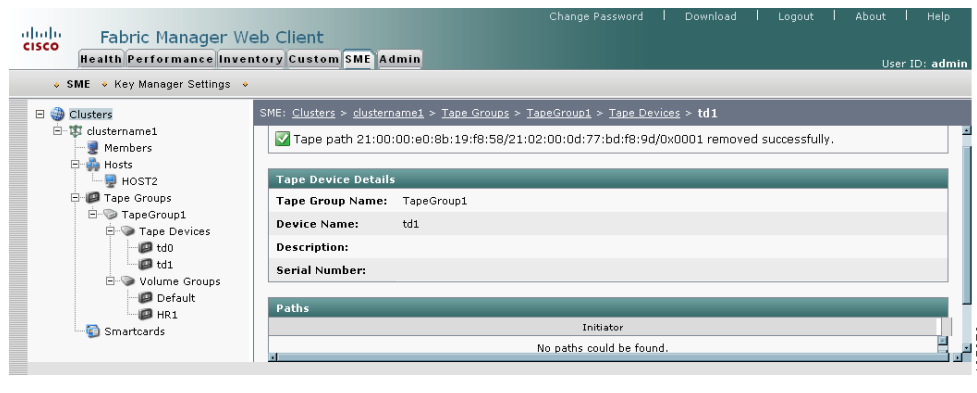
CISCO Fabric Manager Web Client

Change Password | Download | Logout | About | Help

Health Performance Inventory Custom SME Admin

User ID: admin

SME • Key Manager Settings

Clusters
clustername1
Members
Hosts
HOST2
Tape Groups
TapeGroup1
Tape Devices
td0
td1
Volume Groups
Default
HR1
Smartcards

SME: Clusters > clustername1 > Tape Groups > TapeGroup1 > Tape Devices > td1

Tape path 21:00:00:e0:8b:19:f8:58/21:02:00:0d:77:bd:f8:9d/0x0001 removed successfully.

Tape Device Details

| Tape Group Name: | TapeGroup1 |
|---|---|
| Device Name: | td1 |
| Description: | |
| Serial Number: | |

Paths

| Initiator |
|---|
| No paths could be found. |